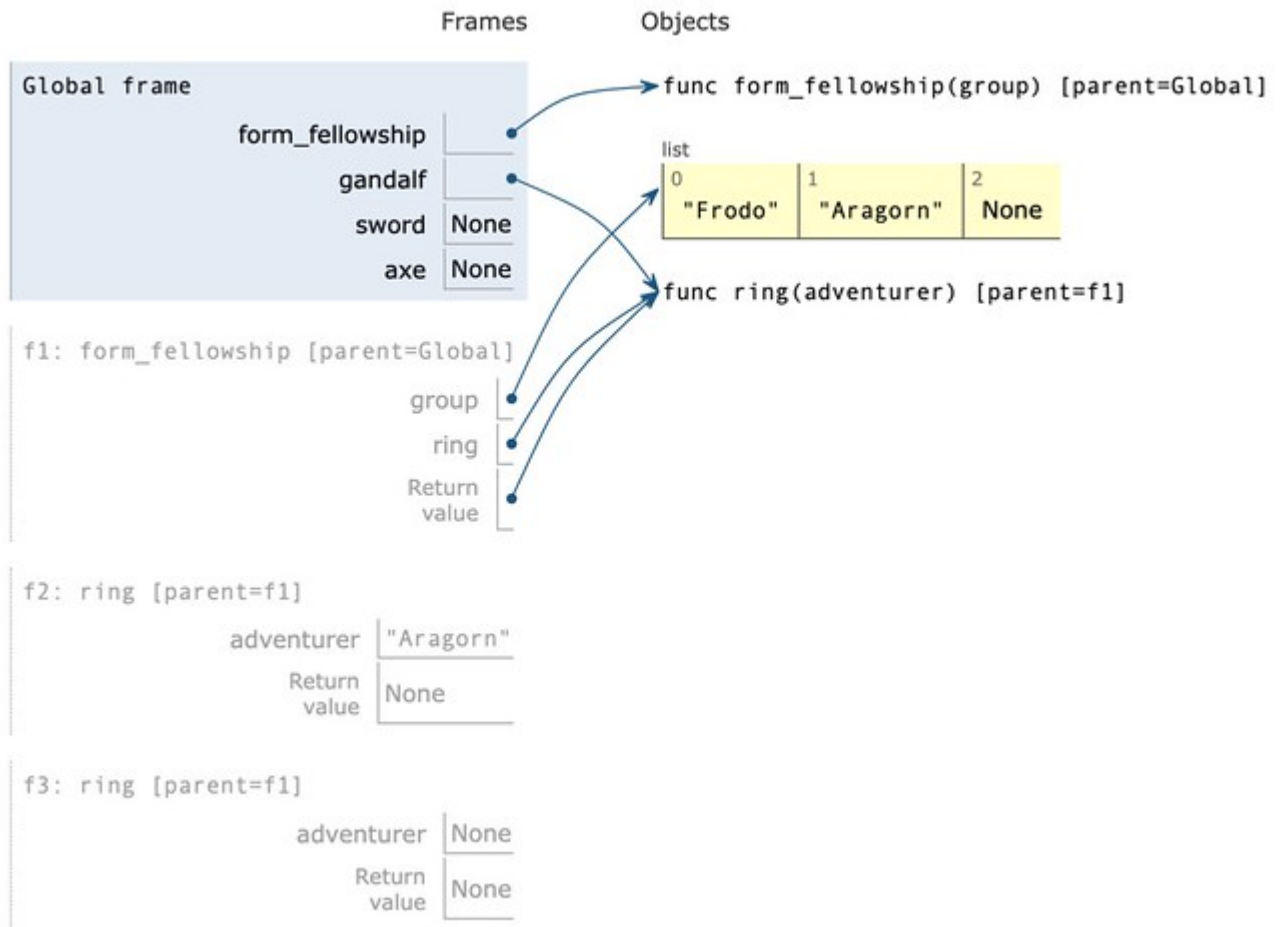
Frames

Objects

Global frame

form_fellowship

gandalf

sword None

axe None

func form_fellowship(group) [parent=Global]

list

| 0 | 1 | 2 |
|---|---|---|
| "Frodo" | "Aragorn" | None |

func ring(adventurer) [parent=f1]

f1: form_fellowship [parent=Global]

group

ring

Return value

f2: ring [parent=f1]

adventurer "Aragorn"

Return value None

f3: ring [parent=f1]

adventurer None

Return value None